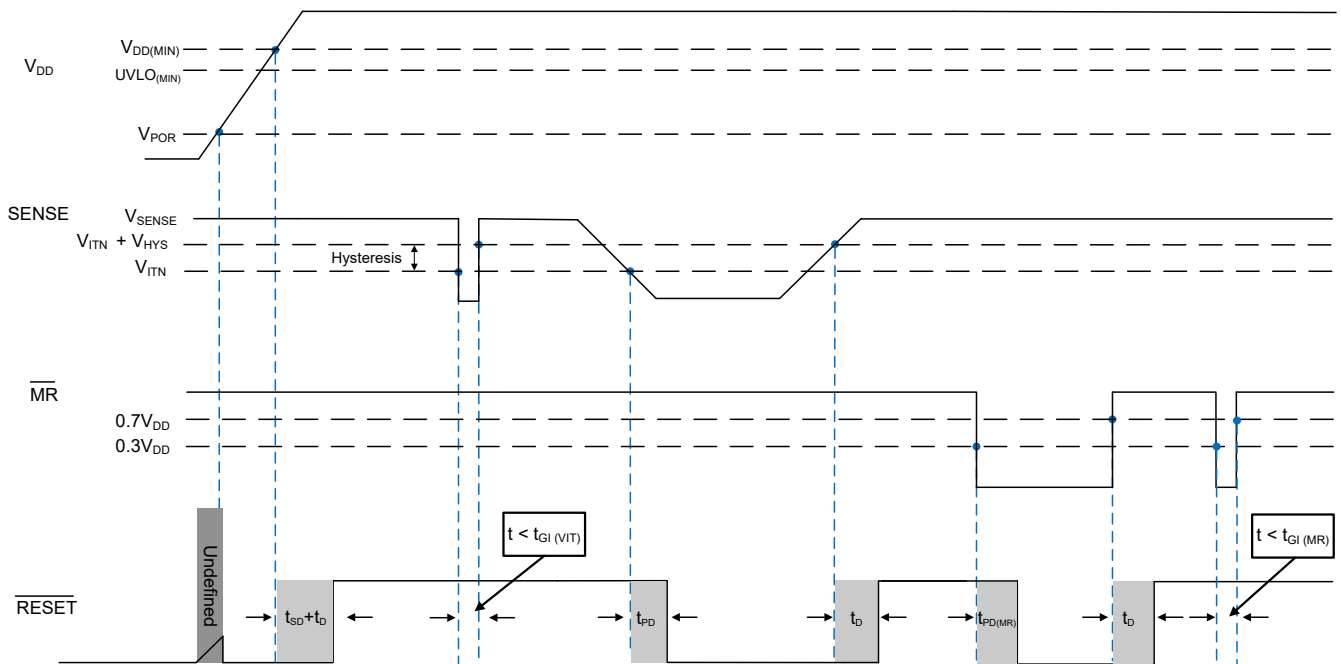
$V_{DD}$

$V_{DD(MIN)}$

$UVLO_{(MIN)}$

$V_{POR}$

SENSE

$V_{SENSE}$

$V_{ITN} + V_{HYS}$

$V_{ITN}$

Hysteresis

$\overline{MR}$

$0.7V_{DD}$

$0.3V_{DD}$

Undefined

$t < t_{GI\ (VIT)}$

$t < t_{GI\ (MR)}$

$\overline{RESET}$

$t_{SD}+t_{D}$

$t_{PD}$

$t_{D}$

$t_{PD(MR)}$

$t_{D}$